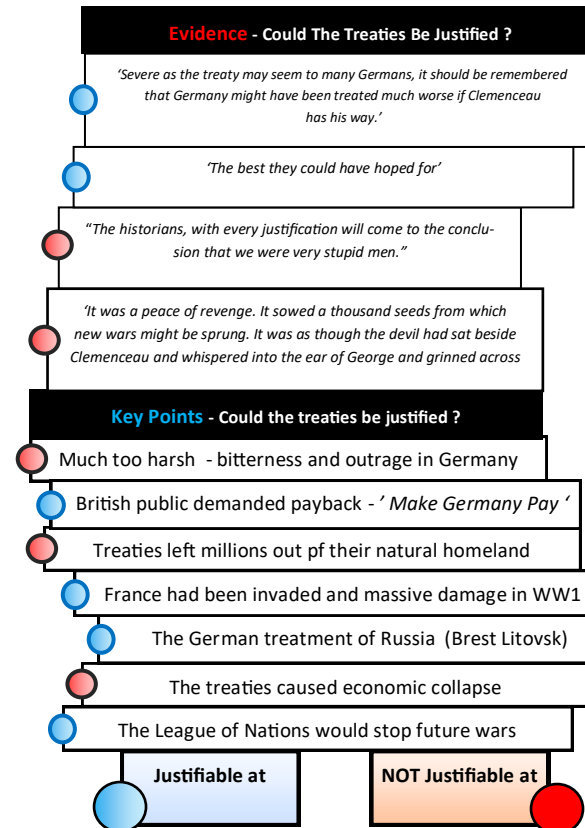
Evidence - Could The Treaties Be Justified ?

'Severe as the treaty may seem to many Germans, it should be remembered that Germany might have been treated much worse if Clemenceau has his way.'

'The best they could have hoped for'

"The historians, with every justification will come to the conclusion that we were very stupid men."

'It was a peace of revenge. It sowed a thousand seeds from which new wars might be sprung. It was as though the devil had sat beside Clemenceau and whispered into the ear of George and grinned across

Key Points - Could the treaties be justified ?

Much too harsh - bitterness and outrage in Germany

British public demanded payback - ' Make Germany Pay '

Treaties left millions out pf their natural homeland

France had been invaded and massive damage in WW1

The German treatment of Russia (Brest Litovsk)

The treaties caused economic collapse

The League of Nations would stop future wars

Justifiable at

NOT Justifiable at